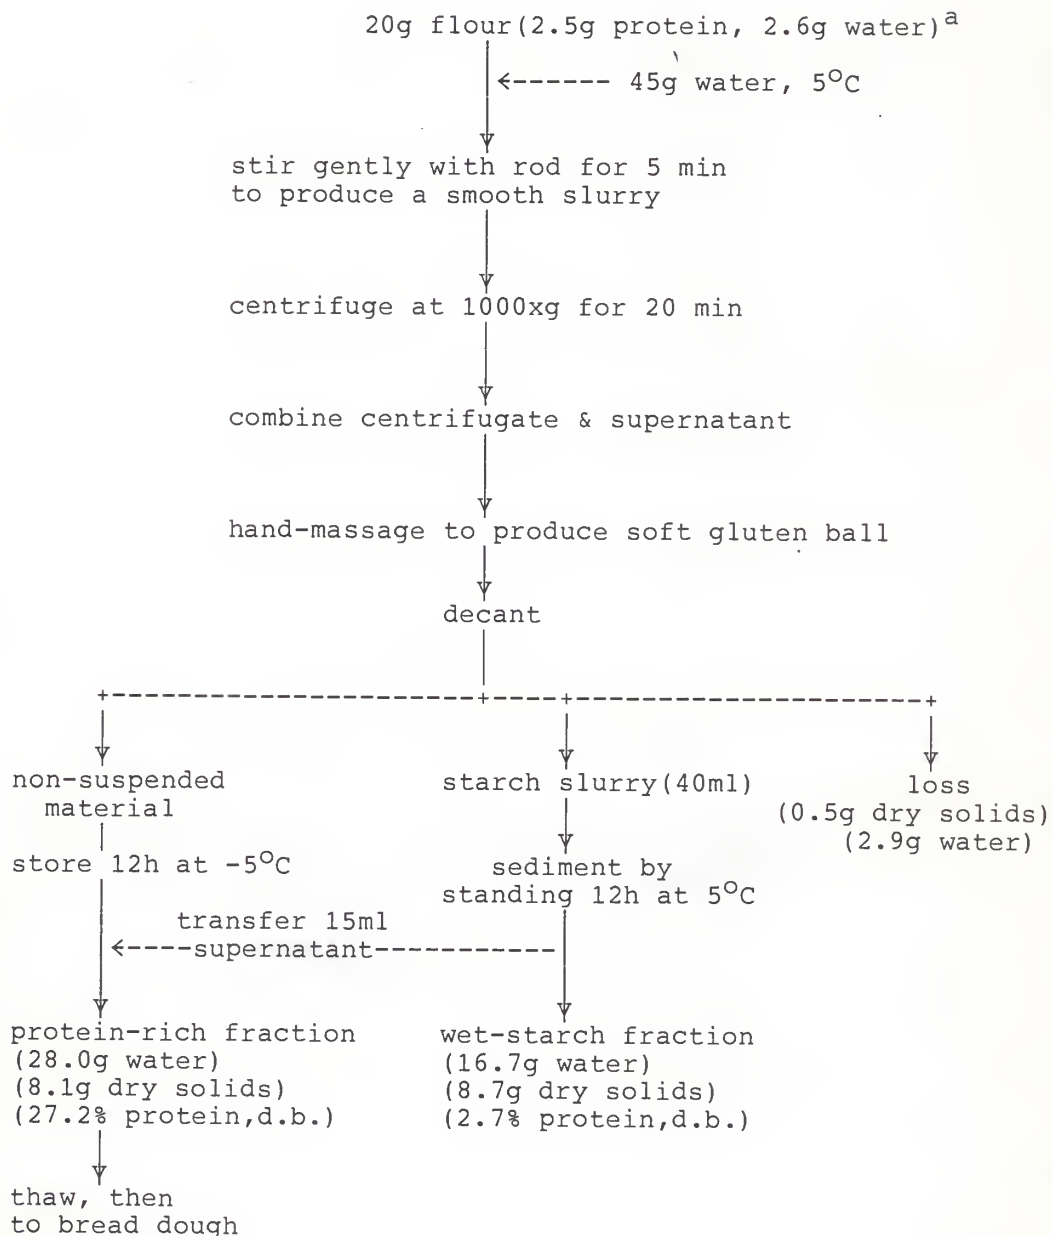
20g flour(2.5g protein, 2.6g water)$^{a}$

45g water, $5^{O}C$

stir gently with rod for 5 min to produce a smooth slurry

centrifuge at 1000xg for 20 min

combine centrifugate & supernatant

hand-massage to produce soft gluten ball

decant

non-suspended material

store 12h at $-5^{O}C$

starch slurry(40ml)

sediment by standing 12h at $5^{O}C$

loss
(0.5g dry solids)
(2.9g water)

transfer 15ml
supernatant

protein-rich fraction
(28.0g water)
(8.1g dry solids)
(27.2% protein,d.b.)

wet-starch fraction
(16.7g water)
(8.7g dry solids)
(2.7% protein,d.b.)

thaw, then to bread dough